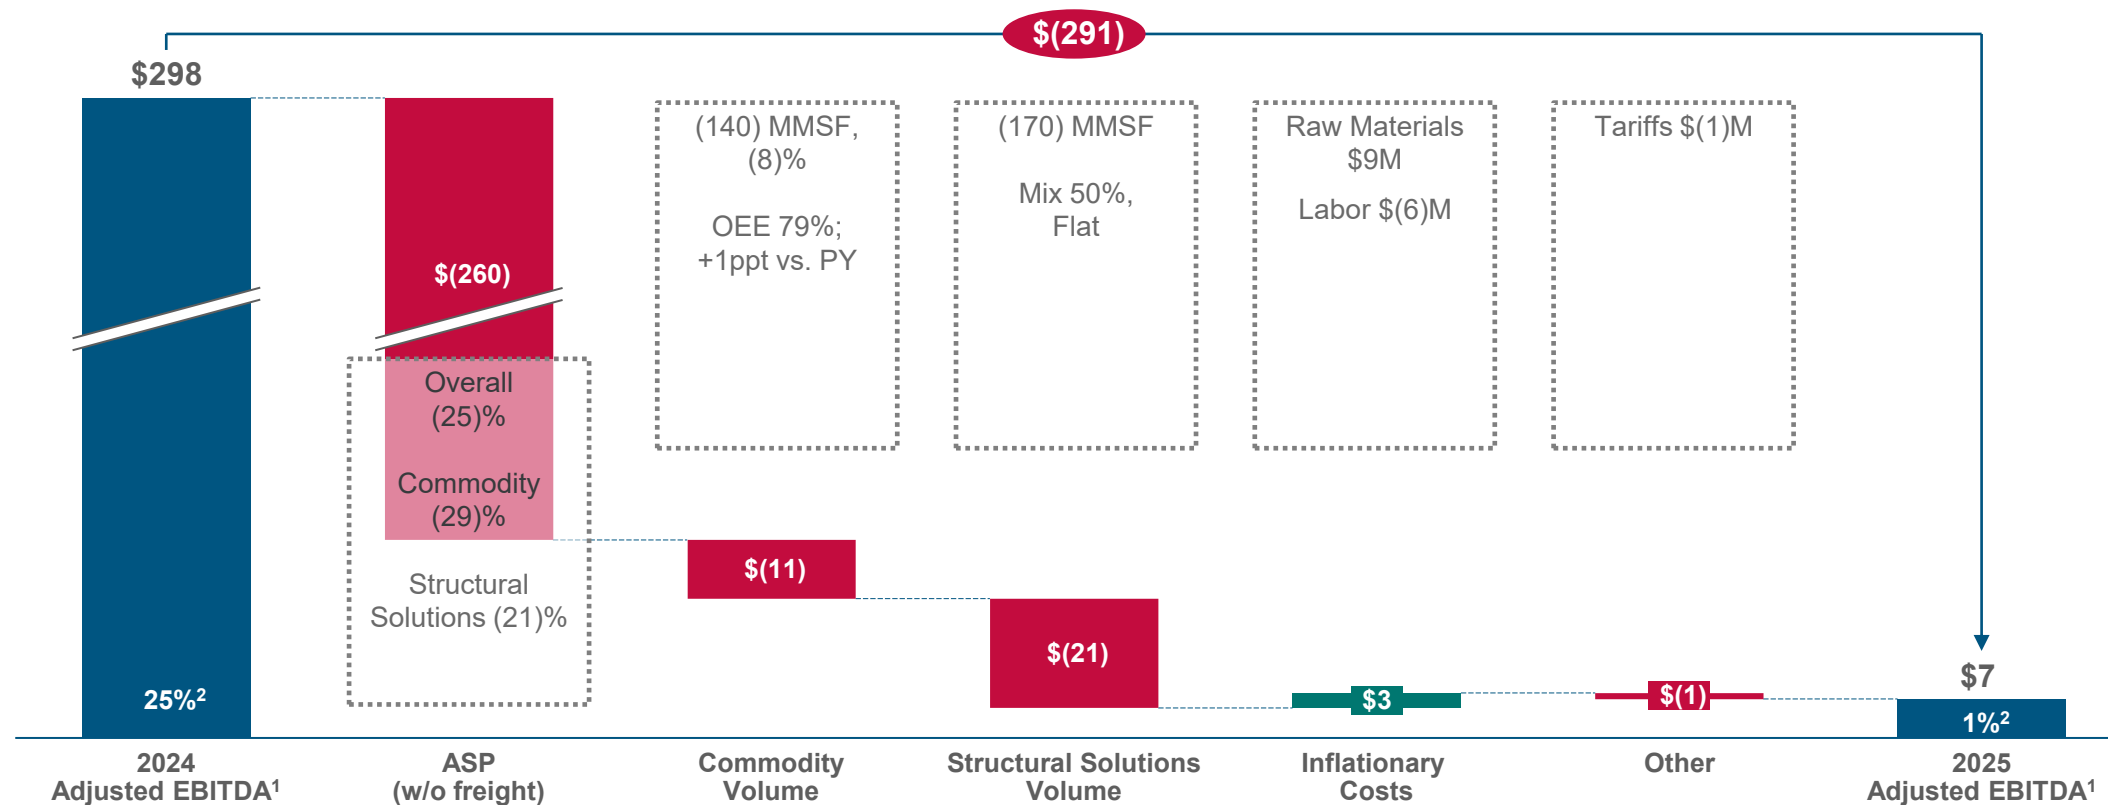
$(291)

$298

$(260)

Overall (25)%

Commodity (29)%

Structural Solutions (21)%

25%$^2$

(140) MMSF, (8)%

OEE 79%; +1ppt vs. PY

$(11)

(170) MMSF

Mix 50%, Flat

$(21)

Raw Materials $9M

Labor $(6)M

$3

Tariffs $(1)M

$(1)

$7

1%$^2$

2024 Adjusted EBITDA$^1$

ASP (w/o freight)

Commodity Volume

Structural Solutions Volume

Inflationary Costs

Other

2025 Adjusted EBITDA$^1$